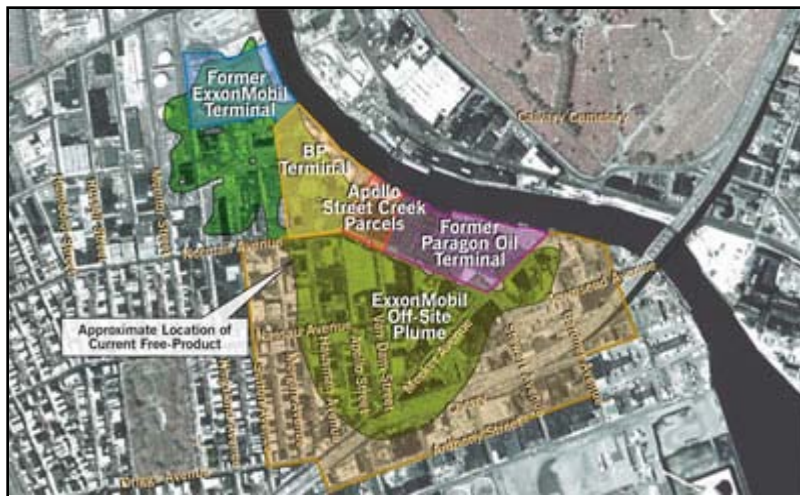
Former ExxonMobil Terminal

Calvary Cemetery

BP Terminal

Apollo Street Creek Parcels

Former Paragon Oil Terminal

Norman Avenue

Humboldt Street

Jewell Street

Manhattan Avenue

ExxonMobil Off-Site Plume

Approximate Location of Current Free-Product

Nassau Avenue

Van Dam Street

Apollo Street

Meeker Avenue

Anthony Street

Porter Avenue

Kingsland Avenue

Driggs Avenue

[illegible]